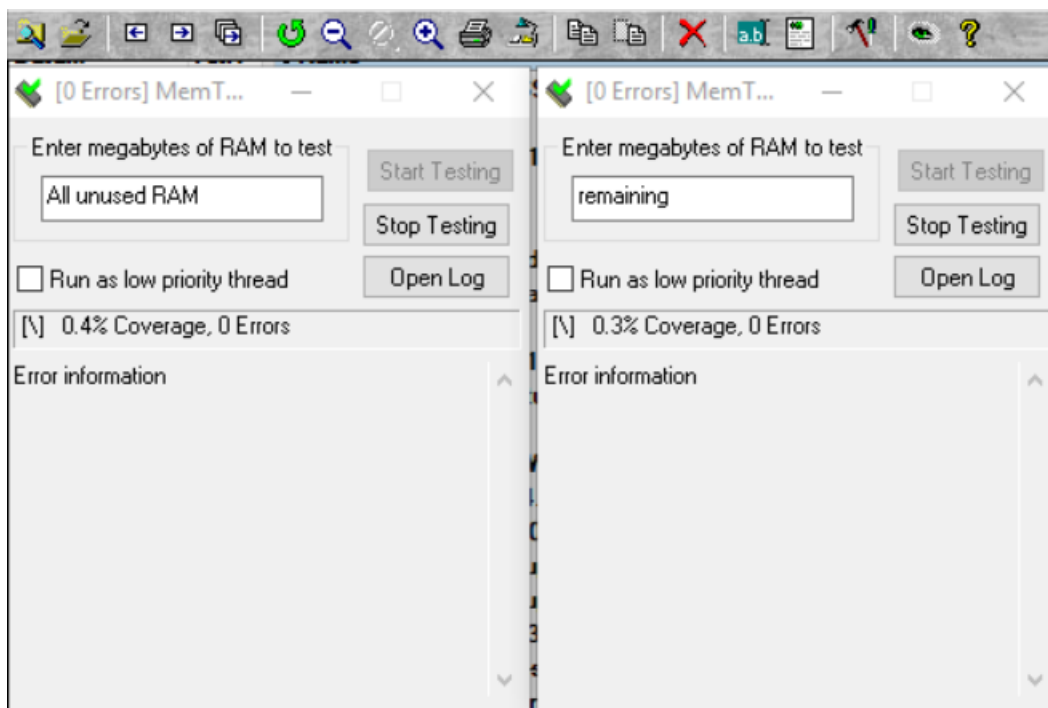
[0 Errors] MemT...

Enter megabytes of RAM to test

All unused RAM

Start Testing

Stop Testing

Run as low priority thread

Open Log

[\] 0.4% Coverage, 0 Errors

Error information

[0 Errors] MemT...

Enter megabytes of RAM to test

remaining

Start Testing

Stop Testing

Run as low priority thread

Open Log

[\] 0.3% Coverage, 0 Errors

Error information